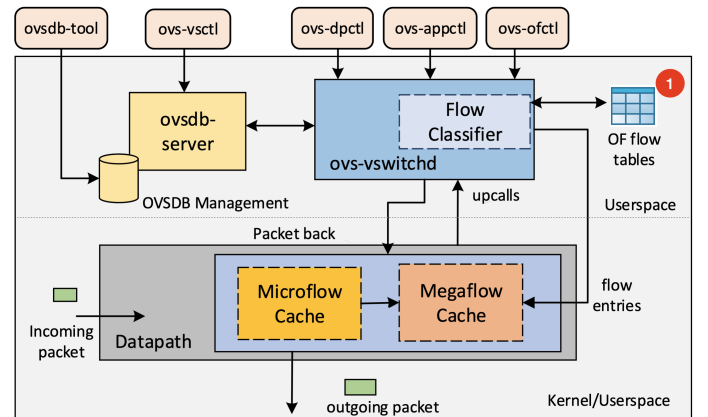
ovsdb-tool

ovs-vsctl

ovs-dpctl

ovs-appctl

ovs-ofctl

ovsdb-server

Flow Classifier

ovs-vswitchd

1

OF flow tables

OVSDB Management

upcalls

Userspace

Packet back

Microflow Cache

Megaflow Cache

flow entries

Incoming packet

Datapath

outgoing packet

Kernel/Userspace